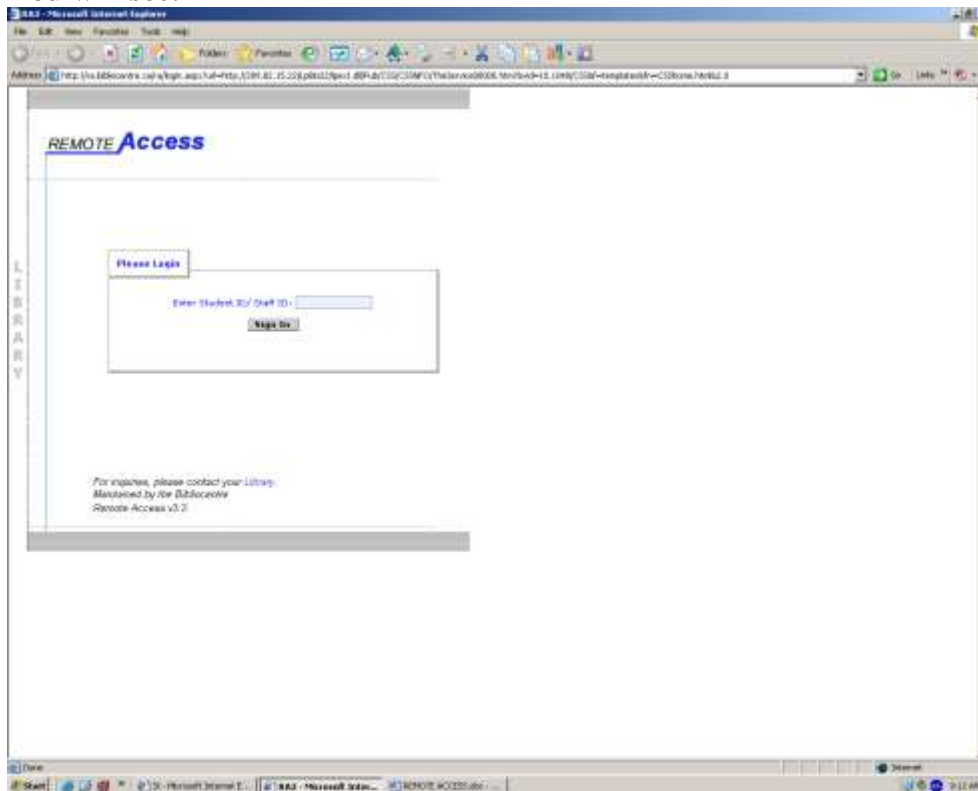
RA3 - Microsoft Internet Explorer
File Edit View Favorites Tools Help
Folders Favorites
Address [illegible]
Go Links

REMOTE Access

L
I
B
R
A
R
Y

Please Login

Enter Student ID/ Staff ID :
Sign In

For inquiries, please contact your Library.
Maintained by the Bibliocentre
Remote Access v3.3

Done
Internet
Start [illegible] - Microsoft Internet E... RA3 - Microsoft Inter... REMOTE ACCESS.doc - ...